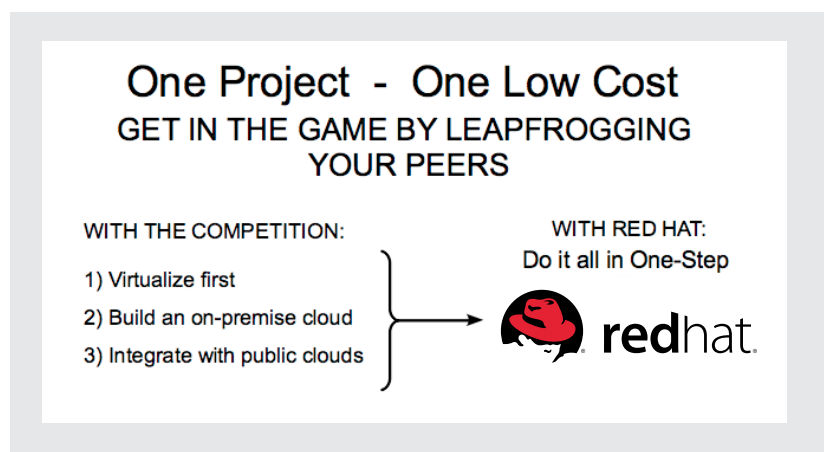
One Project - One Low Cost
GET IN THE GAME BY LEAPFROGGING YOUR PEERS

WITH THE COMPETITION:

1) Virtualize first

2) Build an on-premise cloud

3) Integrate with public clouds

WITH RED HAT:
Do it all in One-Step

redhat.